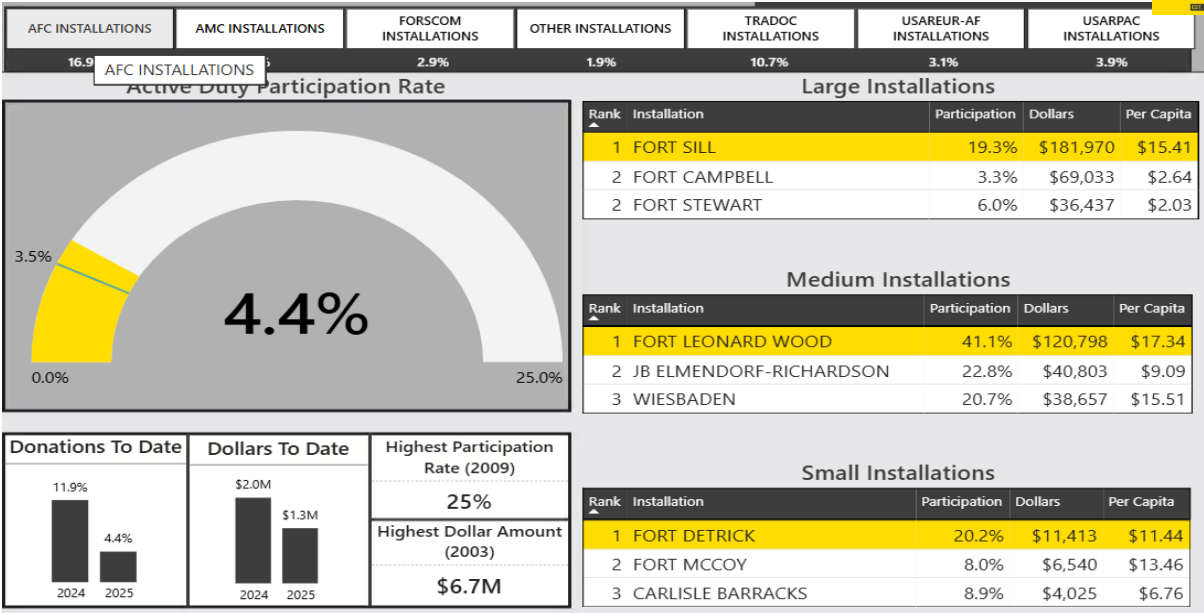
AFC INSTALLATIONS | AMC INSTALLATIONS | FORSCOM INSTALLATIONS | OTHER INSTALLATIONS | TRADOC INSTALLATIONS | USAREUR-AF INSTALLATIONS | USARPAC INSTALLATIONS

16.9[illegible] AFC INSTALLATIONS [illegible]5 | 2.9% | 1.9% | 10.7% | 3.1% | 3.9%

Active Duty Participation Rate

3.5%

4.4%

0.0%

25.0%

Donations To Date

11.9%

4.4%

2024 2025

Dollars To Date

$2.0M

$1.3M

2024 2025

Highest Participation Rate (2009)

25%

Highest Dollar Amount (2003)

$6.7M

Large Installations

| Rank | Installation | Participation | Dollars | Per Capita |
|---|---|---|---|---|
| 1 | FORT SILL | 19.3% | $181,970 | $15.41 |
| 2 | FORT CAMPBELL | 3.3% | $69,033 | $2.64 |
| 2 | FORT STEWART | 6.0% | $36,437 | $2.03 |

Medium Installations

| Rank | Installation | Participation | Dollars | Per Capita |
|---|---|---|---|---|
| 1 | FORT LEONARD WOOD | 41.1% | $120,798 | $17.34 |
| 2 | JB ELMENDORF-RICHARDSON | 22.8% | $40,803 | $9.09 |
| 3 | WIESBADEN | 20.7% | $38,657 | $15.51 |

Small Installations

| Rank | Installation | Participation | Dollars | Per Capita |
|---|---|---|---|---|
| 1 | FORT DETRICK | 20.2% | $11,413 | $11.44 |
| 2 | FORT MCCOY | 8.0% | $6,540 | $13.46 |
| 3 | CARLISLE BARRACKS | 8.9% | $4,025 | $6.76 |